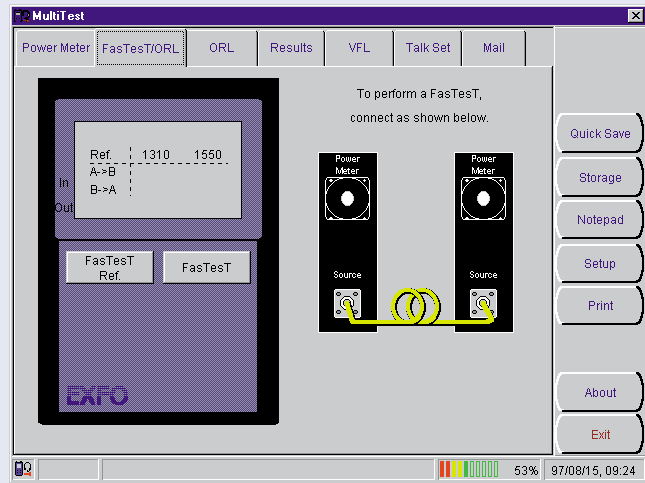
MultiTest

Power Meter | FasTesT/ORL | ORL | Results | VFL | Talk Set | Mail

| Ref. | 1310 | 1550 |
|---|---|---|
| A->B | | |
| B->A | | |

In
Out

FasTesT Ref.
FasTesT

EXFO

To perform a FasTesT,
connect as shown below.

Power Meter
Source

Power Meter
Source

Quick Save
Storage
Notepad
Setup
Print
About
Exit

53%
97/08/15, 09:24